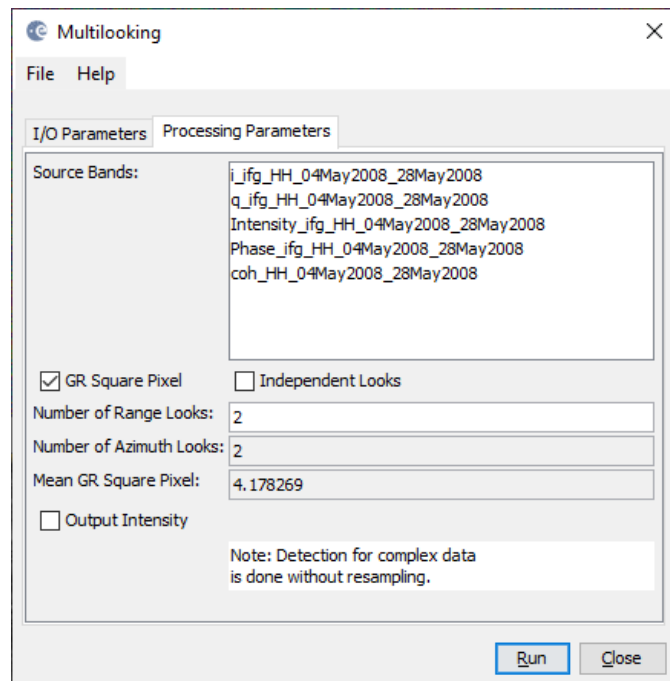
Multilooking

File Help

I/O Parameters Processing Parameters

Source Bands:
i_ifg_HH_04May2008_28May2008
q_ifg_HH_04May2008_28May2008
Intensity_ifg_HH_04May2008_28May2008
Phase_ifg_HH_04May2008_28May2008
coh_HH_04May2008_28May2008

GR Square Pixel
Independent Looks

Number of Range Looks: 2
Number of Azimuth Looks: 2
Mean GR Square Pixel: 4.178269

Output Intensity

Note: Detection for complex data
is done without resampling.

Run Close